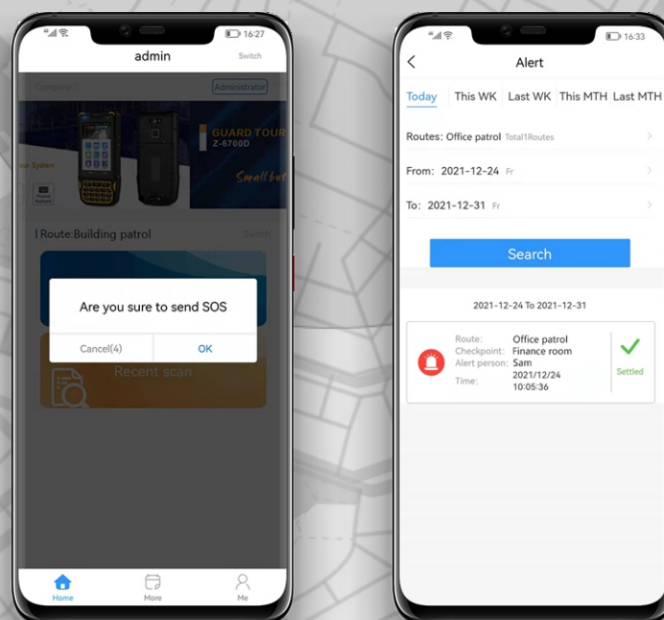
16:27

admin

Switch

Administrator

GUARD TOUR

Z-6700D

Route:Building patrol

Switch

Are you sure to send SOS

Cancel(4)

OK

Recent scan

Home

More

Me

16:33

Alert

Today

This WK

Last WK

This MTH

Last MTH

Routes: Office patrol Total1Routes

From: 2021-12-24 Fr

To: 2021-12-31 Fr

Search

2021-12-24 To 2021-12-31

Route: Office patrol

Checkpoint: Finance room

Alert person: Sam

Time: 2021/12/24 10:05:36

Settled